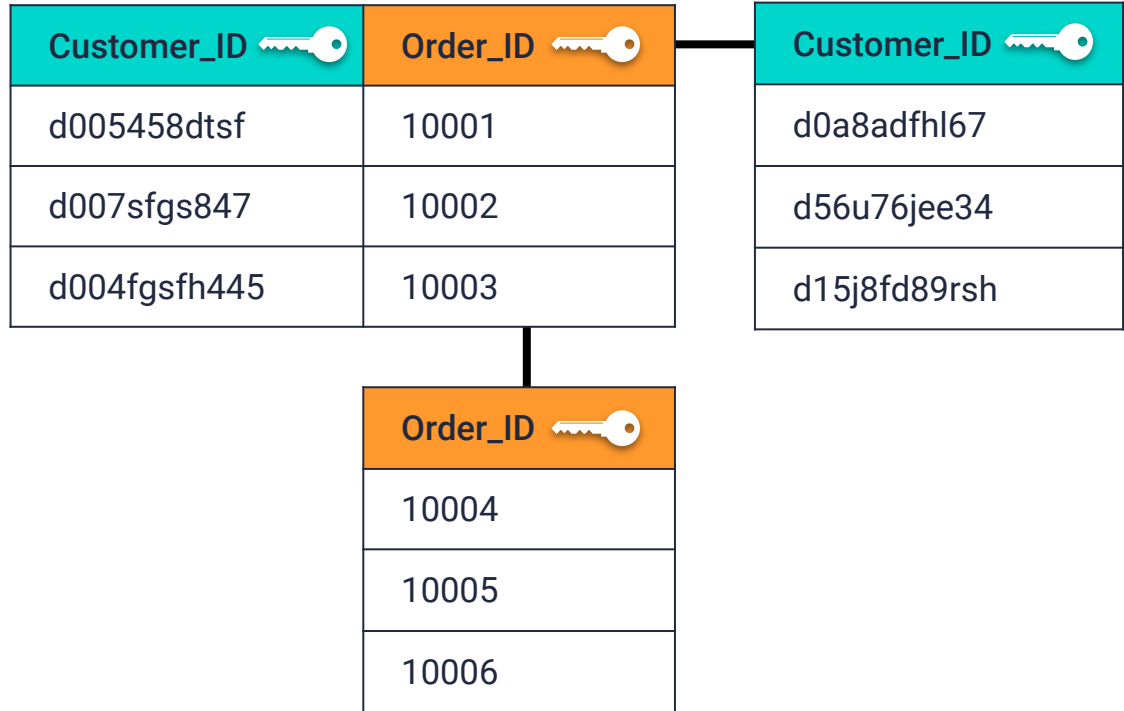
| Customer_ID | Order_ID |
|---|---|
| d005458dtsf | 10001 |
| d007sfgs847 | 10002 |
| d004fgsfh445 | 10003 |

| Customer_ID |
|---|
| d0a8adfhl67 |
| d56u76jee34 |
| d15j8fd89rsh |

| Order_ID |
|---|
| 10004 |
| 10005 |
| 10006 |